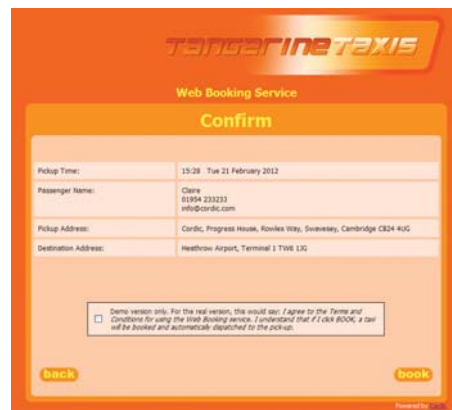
TANGERINE TAXIS

Web Booking Service

Confirm

| | |
|---|---|
| Pickup Time: | 15:28 Tue 21 February 2012 |
| Passenger Name: | Claire 01954 233233 info@cordic.com |
| Pickup Address: | Cordic, Progress House, Rowles Way, Swavesey, Cambridge CB24 4UG |
| Destination Address: | Heathrow Airport, Terminal 1 TW6 1JG |

Demo version only. For the real version, this would say: I agree to the Terms and Conditions for using the Web Booking service. I understand that if I click BOOK, a taxi will be booked and automatically dispatched to the pick-up.

back

book

Powered by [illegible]